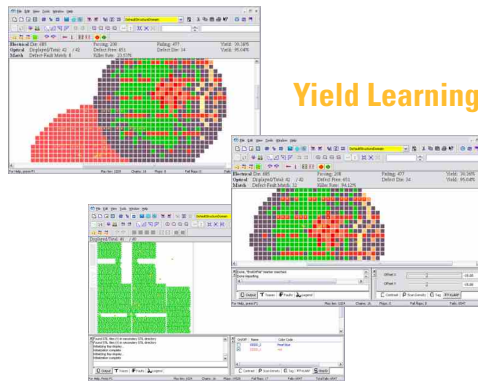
Yield Learning

Electrical Die: 685
Optical Displayed/Total: 41 / 41
Match Defect-Fault Match: 8
Passing: 208
Defect Rate: 6%
Killer Rate: 23.53%
Failing: 477
Defect Die: 14
Yield: 30.36%
Yield: 95.04%

Electrical Die: 685
Optical Displayed/Total: 41 / 41
Match Defect-Fault Match: 8
Passing: 208
Defect Rate: 6%
Killer Rate: 94.12%
Failing: 477
Defect Die: 34
Yield: 30.36%
Yield: 95.04%

Displayed/Total: 41 / 41

Output
Status
Profile
Legend

Offset X
Offset Y
Contrast
Scan Density
Tag
RP Loaded